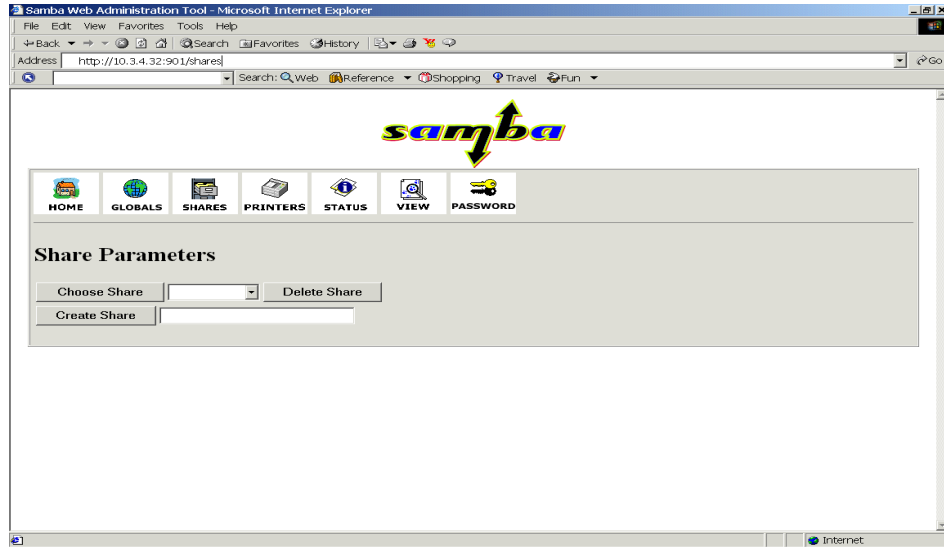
Samba Web Administration Tool - Microsoft Internet Explorer

File Edit View Favorites Tools Help

Back Search Favorites History

Address http://10.3.4.32:901/shares

Go

Search: Web Reference Shopping Travel Fun

samba

HOME GLOBALS SHARES PRINTERS STATUS VIEW PASSWORD

Share Parameters

Choose Share Delete Share

Create Share

Internet